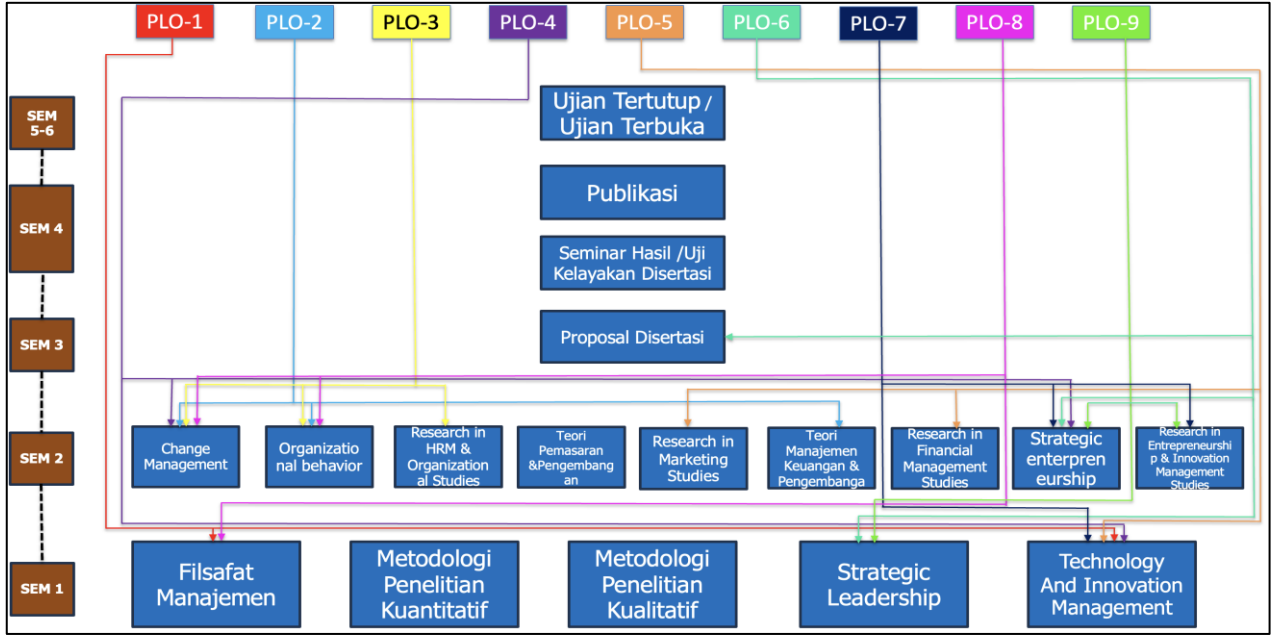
PLO-1
PLO-2
PLO-3
PLO-4
PLO-5
PLO-6
PLO-7
PLO-8
PLO-9

SEM 5-6

SEM 4

SEM 3

SEM 2

SEM 1

Ujian Tertutup / Ujian Terbuka

Publikasi

Seminar Hasil /Uji Kelayakan Disertasi

Proposal Disertasi

Change Management

Organizational behavior

Research in HRM & Organizational Studies

Teori Pemasaran &Pengembangan

Research in Marketing Studies

Teori Manajemen Keuangan & Pengembanga

Research in Financial Management Studies

Strategic enterpreneurship

Research in Entrepreneurship & Innovation Management Studies

Filsafat Manajemen

Metodologi Penelitian Kuantitatif

Metodologi Penelitian Kualitatif

Strategic Leadership

Technology And Innovation Management